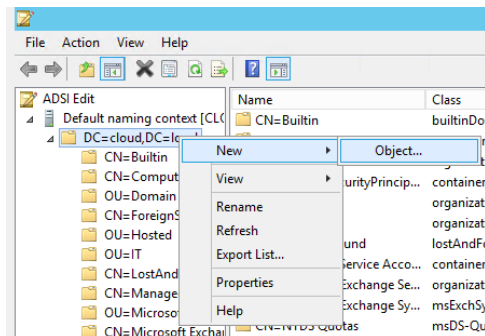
File Action View Help

ADSI Edit
Default naming context [CLC
DC=cloud,DC=loc
CN=Builtin
CN=Comput
OU=Domain
CN=ForeignS
OU=Hosted
OU=IT
CN=LostAnd
CN=Manage
OU=Microsot
CN=Microsoft Exchai

Name | Class
CN=Builtin | builtinDo
urityPrincip... | containe
organizat
organizat
und | lostAndF
Service Acco... | containe
Exchange Se... | organizat
Exchange Sy... | msExchSy
CN=NTDS Quotas | msDS-Qu

New
Object...
View
Rename
Refresh
Export List...
Properties
Help